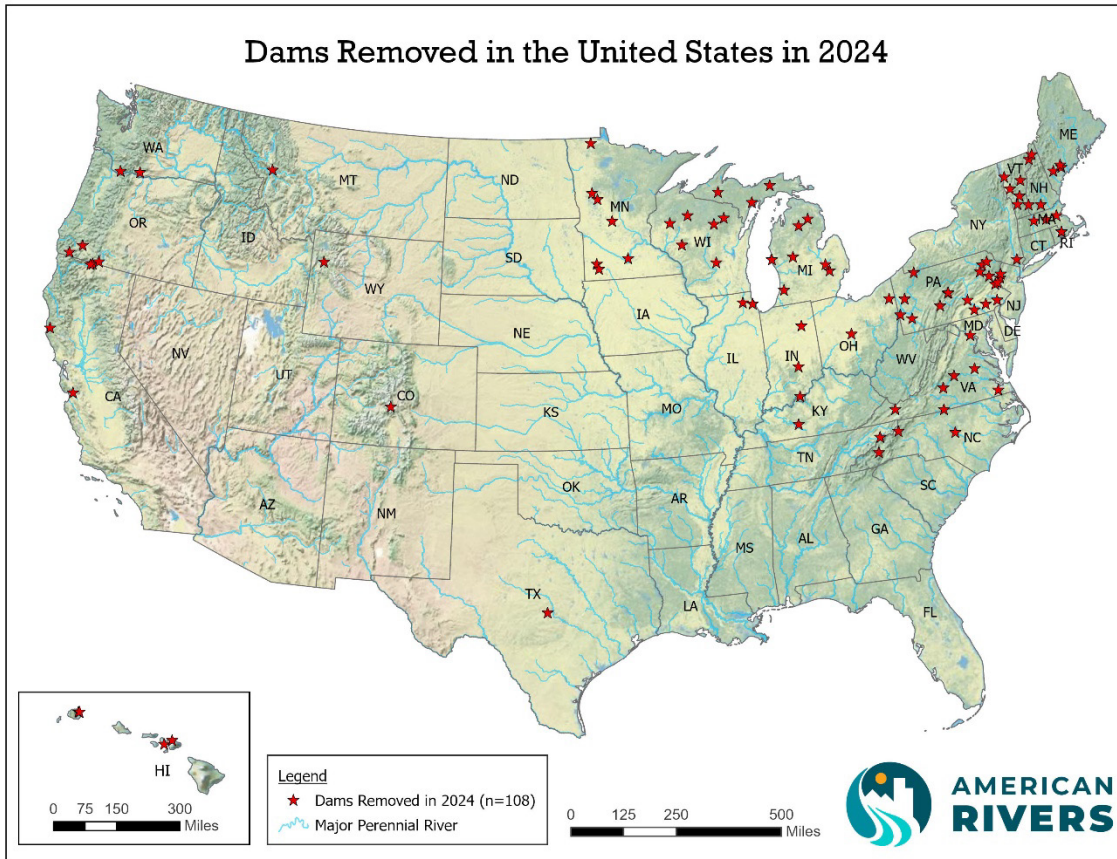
Dams Removed in the United States in 2024

WA
MT
ND
MN
ME
OR
ID
VT
NH
WI
SD
MI
NY
MA
WY
CT
RI
PA
IA
NJ
NE
DE
MD
OH
NV
IN
IL
UT
WV
CO
VA
CA
KS
MO
KY
NC
TN
OK
AZ
NM
AR
SC
GA
MS
AL
TX
LA
FL
HI

0 75 150 300
Miles

Legend
Dams Removed in 2024 (n=108)
Major Perennial River

0 125 250 500
Miles

AMERICAN RIVERS